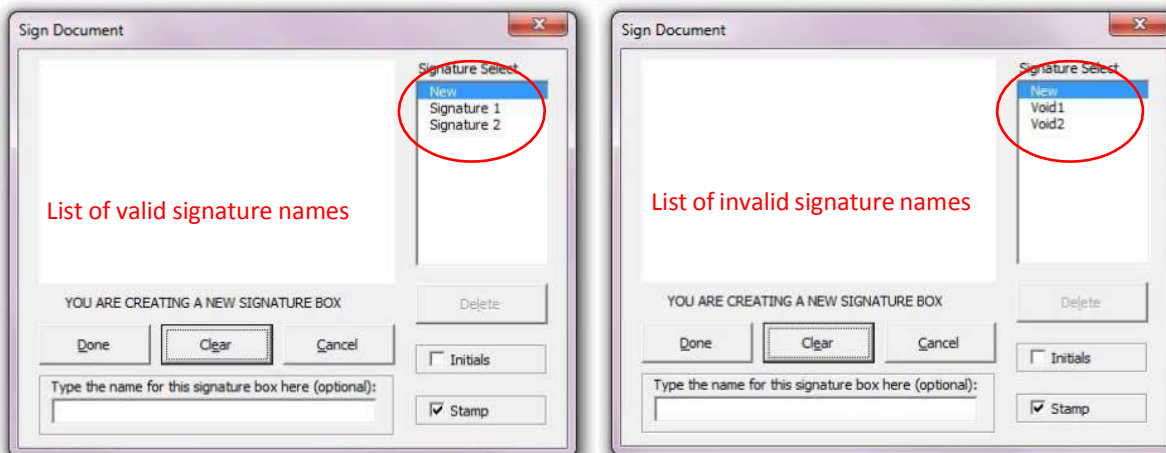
Sign Document

Signature Select

New

Signature 1

Signature 2

List of valid signature names

YOU ARE CREATING A NEW SIGNATURE BOX

Delete

Done

Clear

Cancel

Initials

Type the name for this signature box here (optional):

Stamp

Sign Document

Signature Select

New

Void1

Void2

List of invalid signature names

YOU ARE CREATING A NEW SIGNATURE BOX

Delete

Done

Clear

Cancel

Initials

Type the name for this signature box here (optional):

Stamp